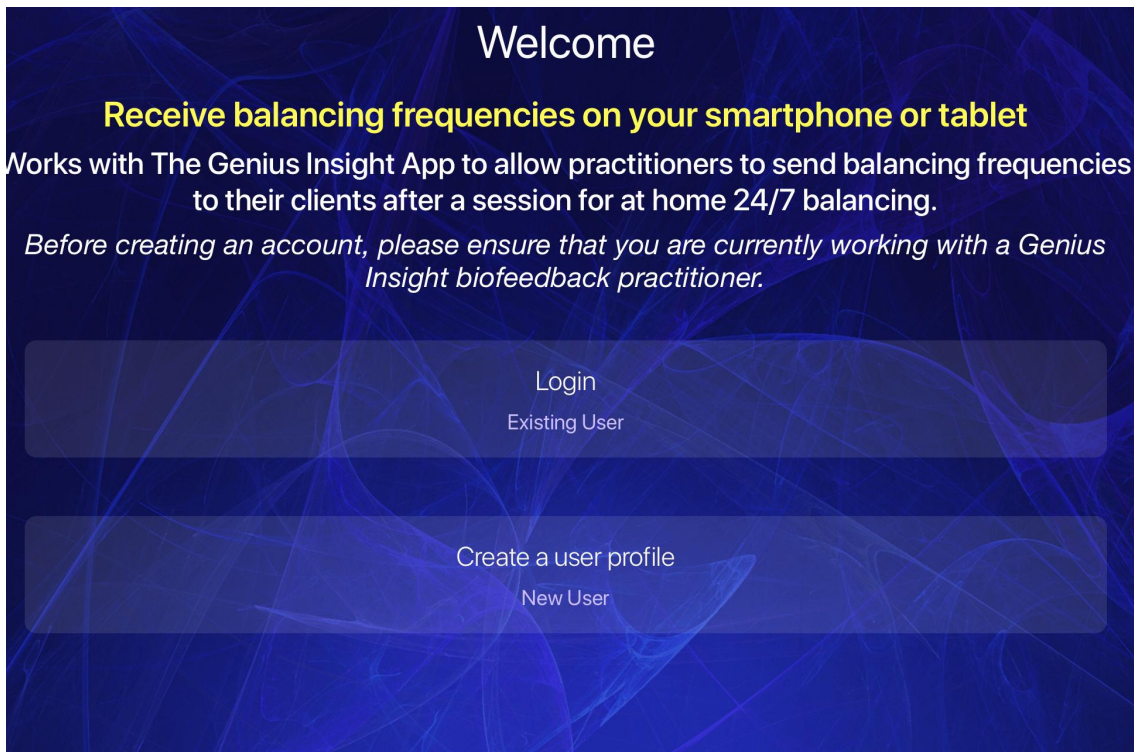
Welcome

Receive balancing frequencies on your smartphone or tablet

Vorks with The Genius Insight App to allow practitioners to send balancing frequencies to their clients after a session for at home 24/7 balancing.

*Before creating an account, please ensure that you are currently working with a Genius Insight biofeedback practitioner.*

Login
Existing User

Create a user profile
New User